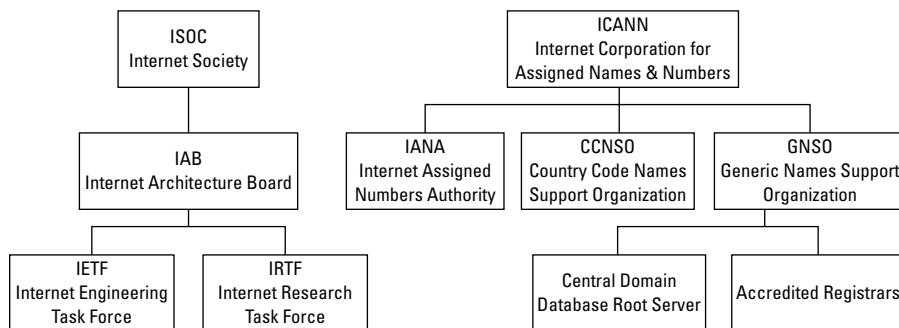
ISOC
Internet Society

IAB
Internet Architecture Board

IETF
Internet Engineering
Task Force

IRTF
Internet Research
Task Force

ICANN
Internet Corporation for
Assigned Names & Numbers

IANA
Internet Assigned
Numbers Authority

CCNSO
Country Code Names
Support Organization

GNSO
Generic Names Support
Organization

Central Domain
Database Root Server

Accredited Registrars